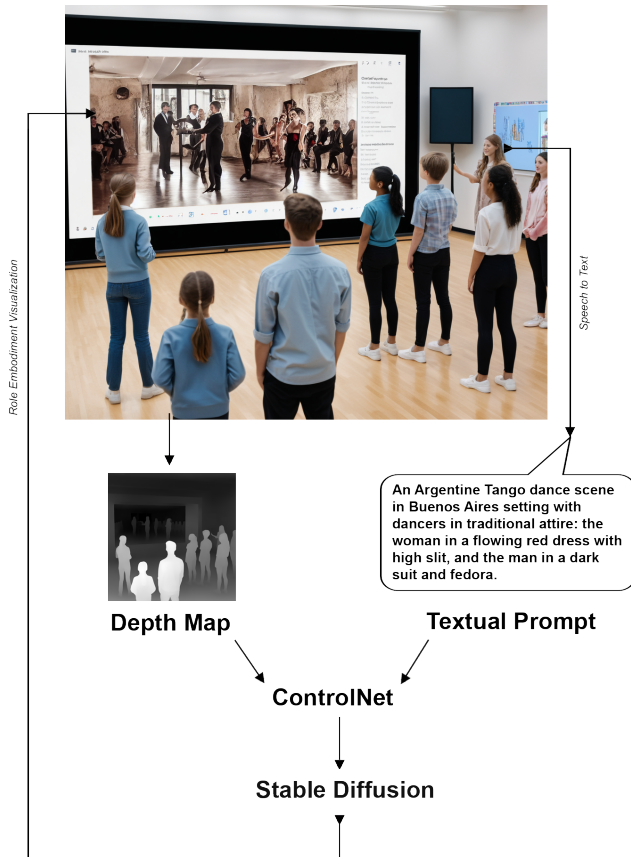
Role Embodiment Visualization

Speech to Text

An Argentine Tango dance scene in Buenos Aires setting with dancers in traditional attire: the woman in a flowing red dress with high slit, and the man in a dark suit and fedora.

Depth Map

Textual Prompt

ControlNet

Stable Diffusion